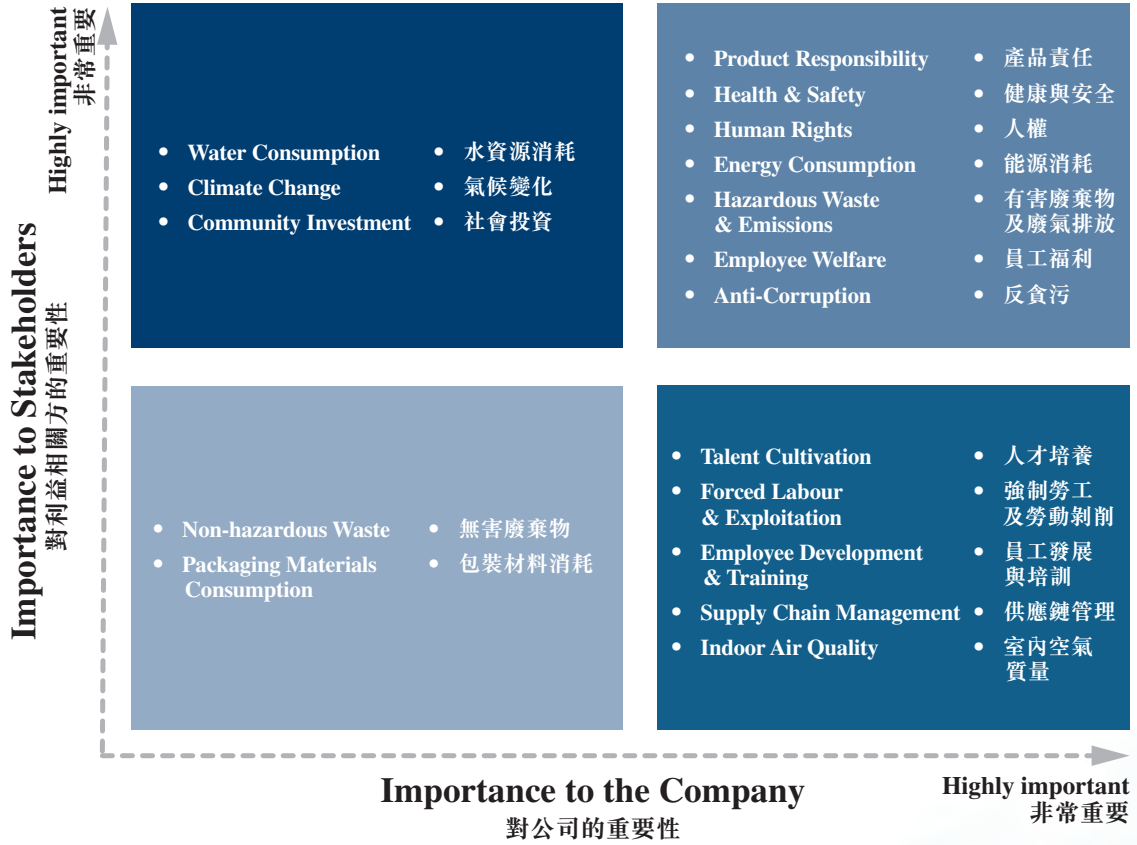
Highly important
非常重要

Importance to Stakeholders
對利益相關方的重要性

• Water Consumption • 水資源消耗
• Climate Change • 氣候變化
• Community Investment • 社會投資

• Product Responsibility • 產品責任
• Health & Safety • 健康與安全
• Human Rights • 人權
• Energy Consumption • 能源消耗
• Hazardous Waste & Emissions • 有害廢棄物及廢氣排放
• Employee Welfare • 員工福利
• Anti-Corruption • 反貪污

• Non-hazardous Waste • 無害廢棄物
• Packaging Materials Consumption • 包裝材料消耗

• Talent Cultivation • 人才培養
• Forced Labour & Exploitation • 強制勞工及勞動剝削
• Employee Development & Training • 員工發展與培訓
• Supply Chain Management • 供應鏈管理
• Indoor Air Quality • 室內空氣質量

Importance to the Company
對公司的重要性

Highly important
非常重要